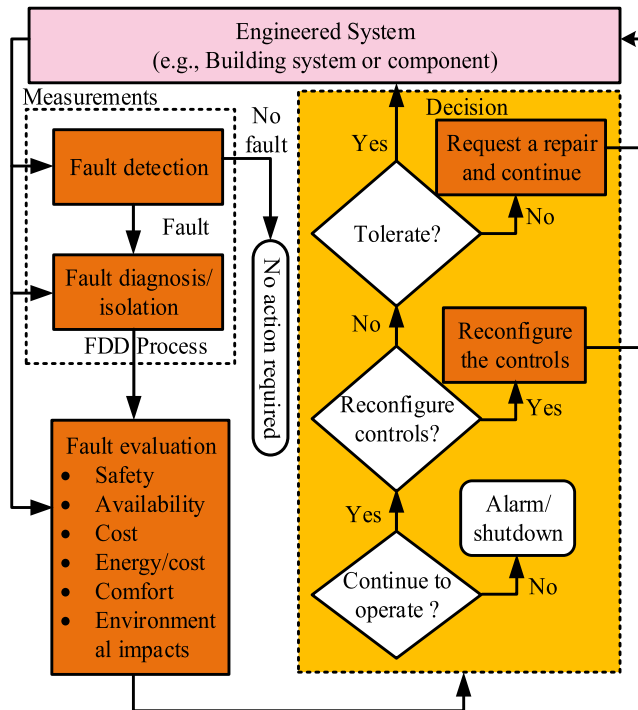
Engineered System
(e.g., Building system or component)

Measurements

Fault detection

No fault

Fault

Fault diagnosis/ isolation

FDD Process

No action required

Fault evaluation
- Safety
- Availability
- Cost
- Energy/cost
- Comfort
- Environment al impacts

Decision

Yes

Request a repair and continue

Tolerate?

No

No

Reconfigure the controls

Reconfigure controls?

Yes

Yes

Alarm/ shutdown

Continue to operate ?

No